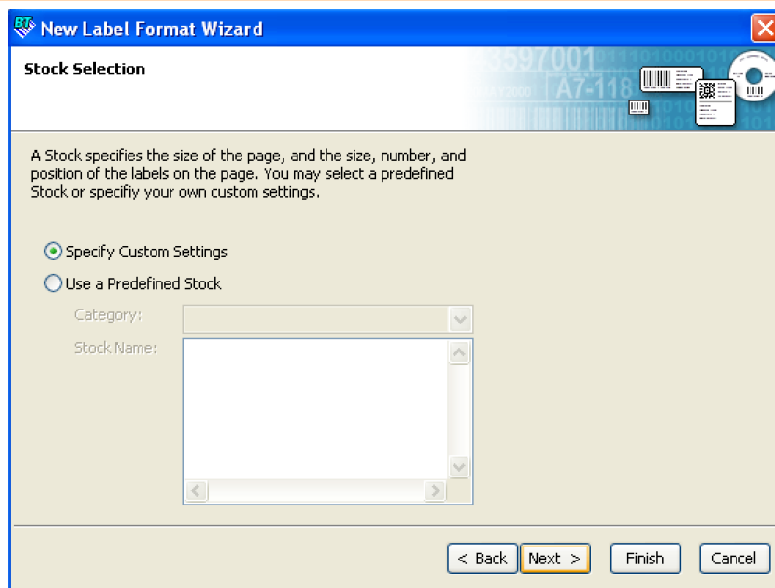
New Label Format Wizard

Stock Selection

A Stock specifies the size of the page, and the size, number, and position of the labels on the page. You may select a predefined Stock or specifiy your own custom settings.

Specify Custom Settings

Use a Predefined Stock

Category:

Stock Name:

< Back
Next >
Finish
Cancel